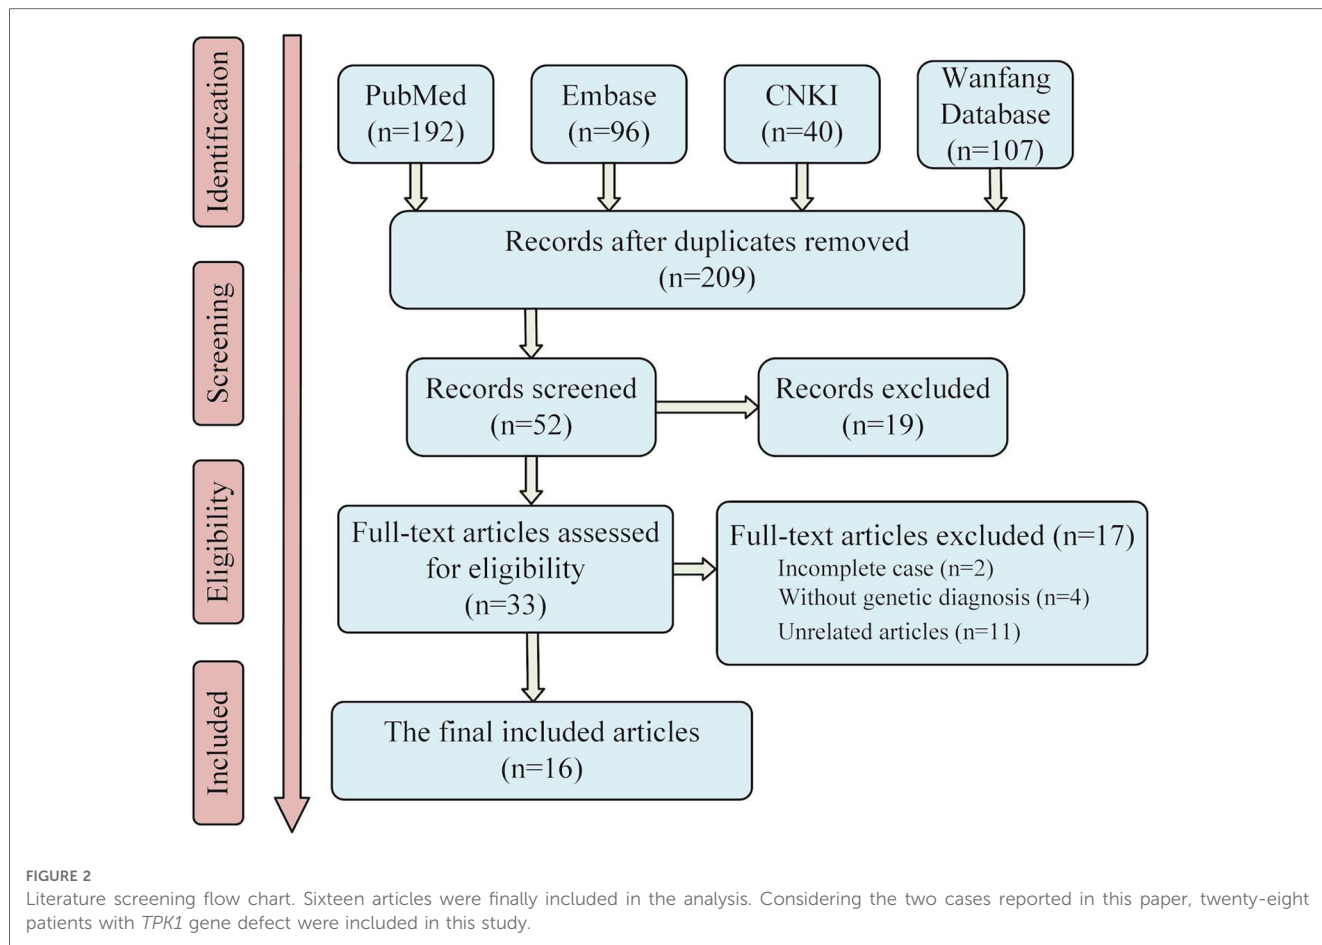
Identification

Screening

Eligibility

Included

PubMed (n=192)

Embase (n=96)

CNKI (n=40)

Wanfang Database (n=107)

Records after duplicates removed (n=209)

Records screened (n=52)

Records excluded (n=19)

Full-text articles assessed for eligibility (n=33)

Full-text articles excluded (n=17)
Incomplete case (n=2)
Without genetic diagnosis (n=4)
Unrelated articles (n=11)

The final included articles (n=16)

FIGURE 2
Literature screening flow chart. Sixteen articles were finally included in the analysis. Considering the two cases reported in this paper, twenty-eight patients with TPK1 gene defect were included in this study.